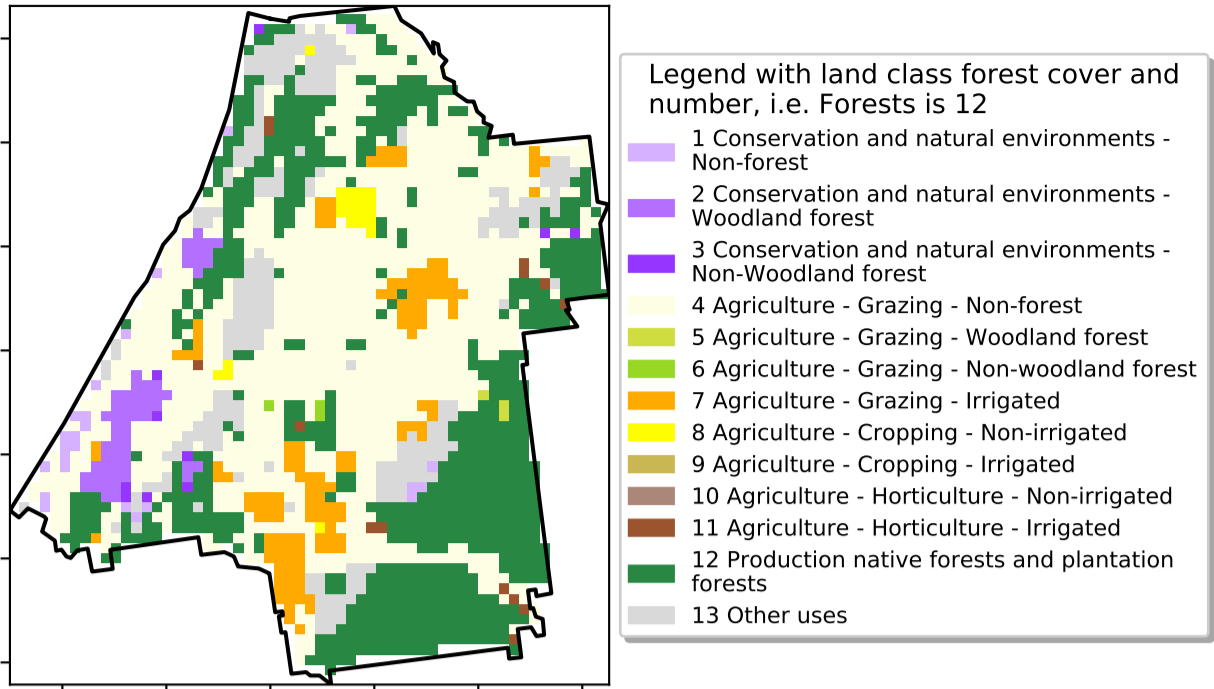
Legend with land class forest cover and number, i.e. Forests is 12

1 Conservation and natural environments - Non-forest
2 Conservation and natural environments - Woodland forest
3 Conservation and natural environments - Non-Woodland forest
4 Agriculture - Grazing - Non-forest
5 Agriculture - Grazing - Woodland forest
6 Agriculture - Grazing - Non-woodland forest
7 Agriculture - Grazing - Irrigated
8 Agriculture - Cropping - Non-irrigated
9 Agriculture - Cropping - Irrigated
10 Agriculture - Horticulture - Non-irrigated
11 Agriculture - Horticulture - Irrigated
12 Production native forests and plantation forests
13 Other uses